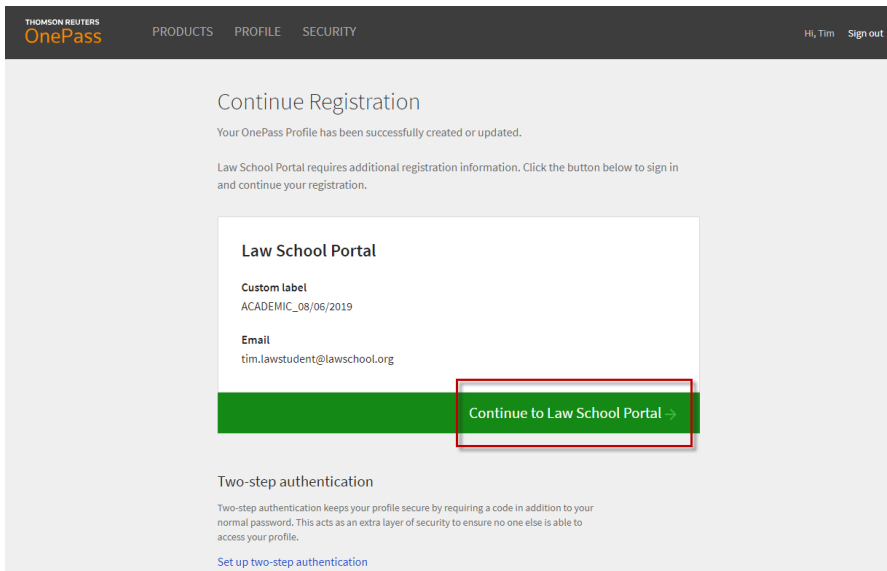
THOMSON REUTERS
OnePass

PRODUCTS PROFILE SECURITY

Hi, Tim Sign out

Continue Registration

Your OnePass Profile has been successfully created or updated.

Law School Portal requires additional registration information. Click the button below to sign in and continue your registration.

Law School Portal

Custom label
ACADEMIC_08/06/2019

Email
tim.lawstudent@lawschool.org

Continue to Law School Portal →

Two-step authentication

Two-step authentication keeps your profile secure by requiring a code in addition to your normal password. This acts as an extra layer of security to ensure no one else is able to access your profile.

Set up two-step authentication